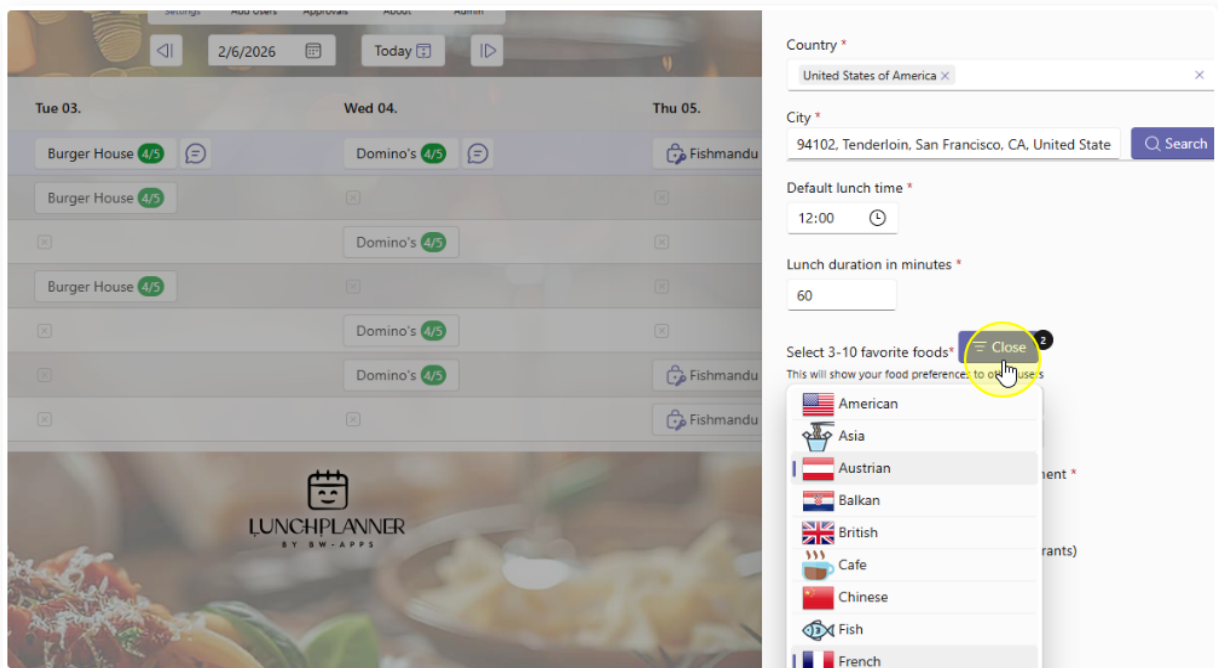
Settings Add Users Approvals About Admin

2/6/2026

Today

Tue 03.

Wed 04.

Thu 05.

Burger House 4/5

Domino's 4/5

Fishmandu

Burger House 4/5

Domino's 4/5

Burger House 4/5

Domino's 4/5

Domino's 4/5

Fishmandu

Fishmandu

LUNCHPLANNER
BY BW-APPS

Country *

United States of America

City *

94102, Tenderloin, San Francisco, CA, United State

Search

Default lunch time *

12:00

Lunch duration in minutes *

60

Select 3-10 favorite foods*

Close

2

This will show your food preferences to other users

American

Asia

Austrian

Balkan

British

Cafe

Chinese

Fish

French

nent *

rants)